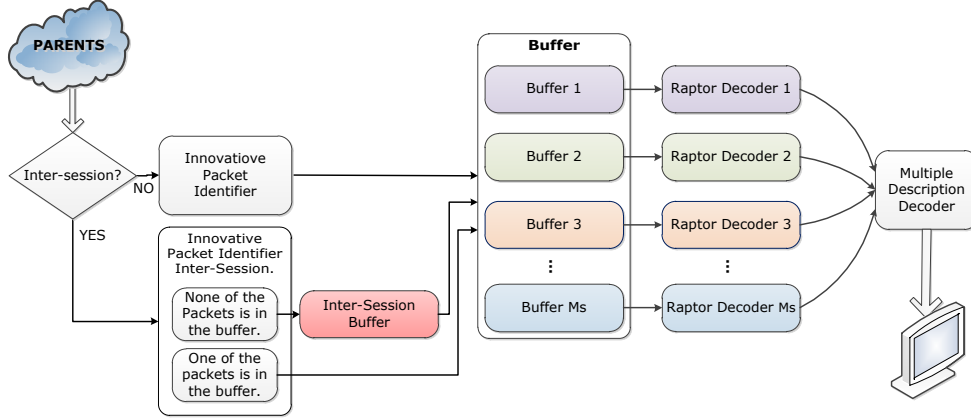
PARENTS

Inter-session?

NO

YES

Innovatiove Packet Identifier

Innovative Packet Identifier Inter-Session.

None of the Packets is in the buffer.

One of the packets is in the buffer.

Inter-Session Buffer

Buffer

Buffer 1

Buffer 2

Buffer 3

⋮

Buffer Ms

Raptor Decoder 1

Raptor Decoder 2

Raptor Decoder 3

⋮

Raptor Decoder Ms

Multiple Description Decoder